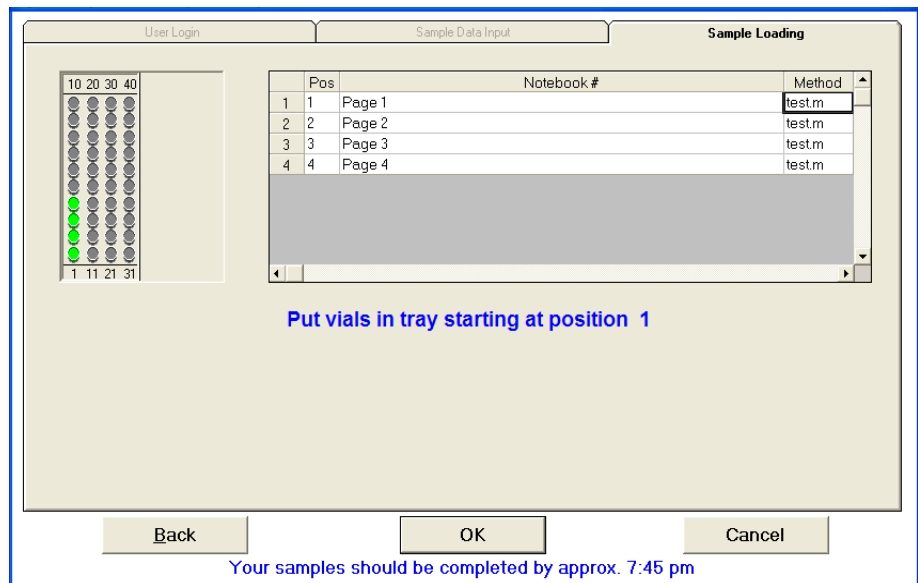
User Login | Sample Data Input | Sample Loading

10 20 30 40

1 11 21 31

|  | Pos | Notebook # | Method |
|---|---|---|---|
| 1 | 1 | Page 1 | test.m |
| 2 | 2 | Page 2 | test.m |
| 3 | 3 | Page 3 | test.m |
| 4 | 4 | Page 4 | test.m |

Put vials in tray starting at position 1

Back

OK

Cancel

Your samples should be completed by approx. 7:45 pm